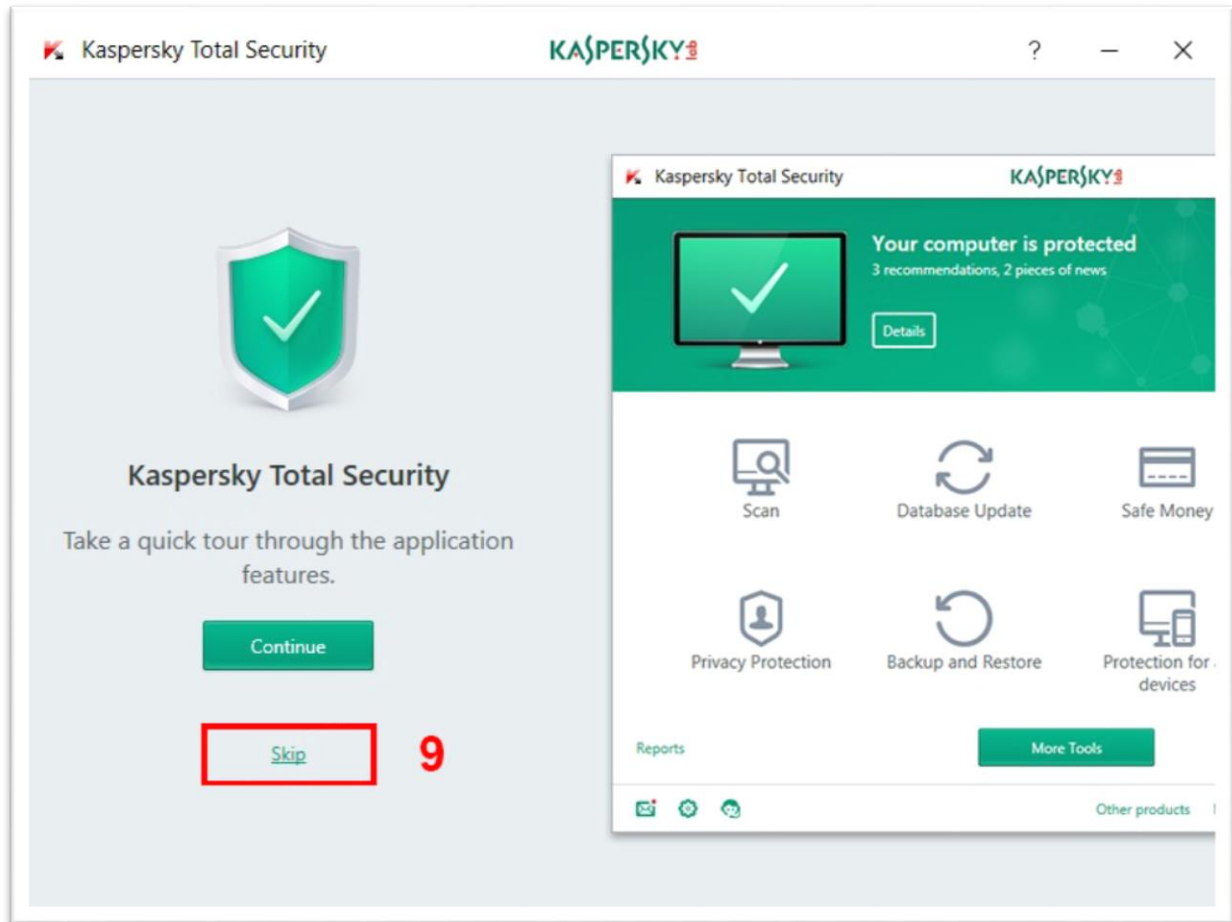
Kaspersky Total Security

KASPERSKY lab

?

Kaspersky Total Security

Take a quick tour through the application features.

Continue

Skip

9

Kaspersky Total Security

KASPERSKY lab

Your computer is protected

3 recommendations, 2 pieces of news

Details

Scan

Database Update

Safe Money

Privacy Protection

Backup and Restore

Protection for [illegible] devices

Reports

More Tools

Other products